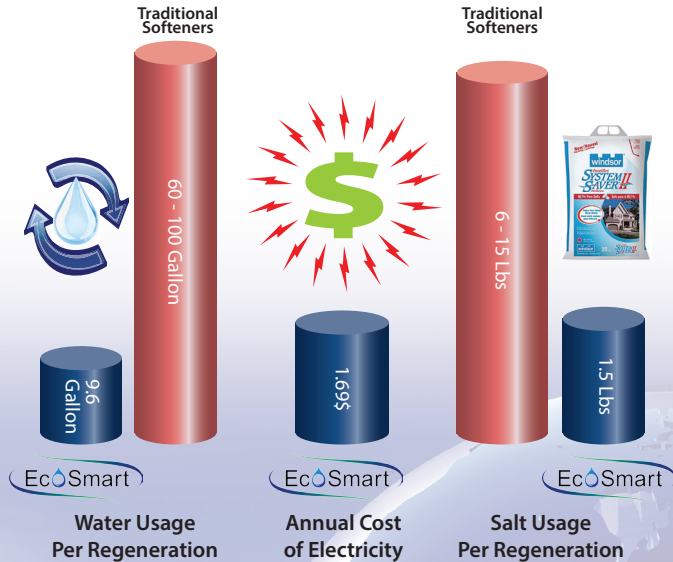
Traditional Softeners

60 - 100 Gallon

9.6 Gallon

EcoSmart

Water Usage Per Regeneration

$

1.69$

EcoSmart

Annual Cost of Electricity

Traditional Softeners

6 - 15 Lbs

windsor
System Saver II

1.5 Lbs

EcoSmart

Salt Usage Per Regeneration